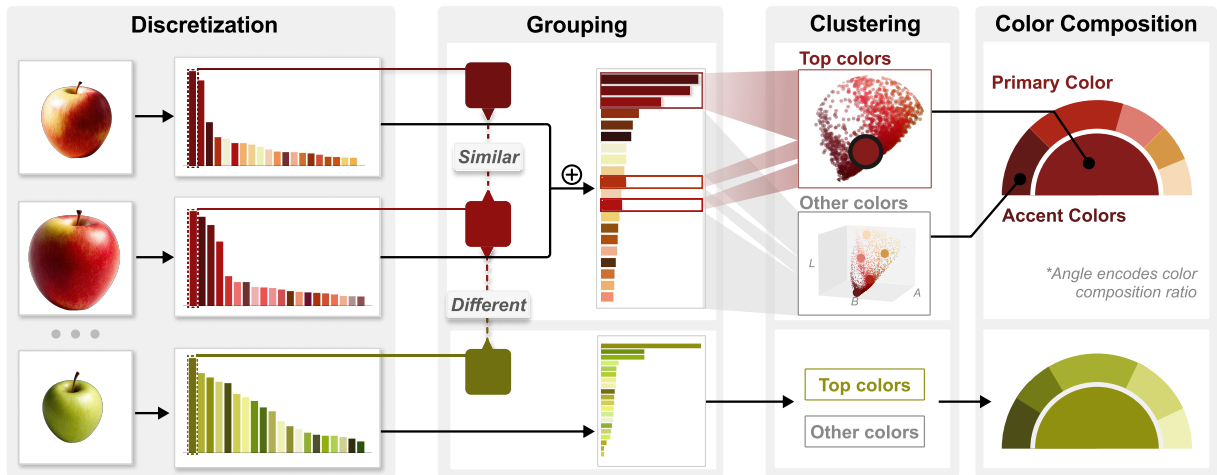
Discretization

Grouping

Clustering

Color Composition

Top colors

Primary Color

Similar

Other colors

Accent Colors

L

B

A

*Angle encodes color composition ratio

Different

Top colors

Other colors